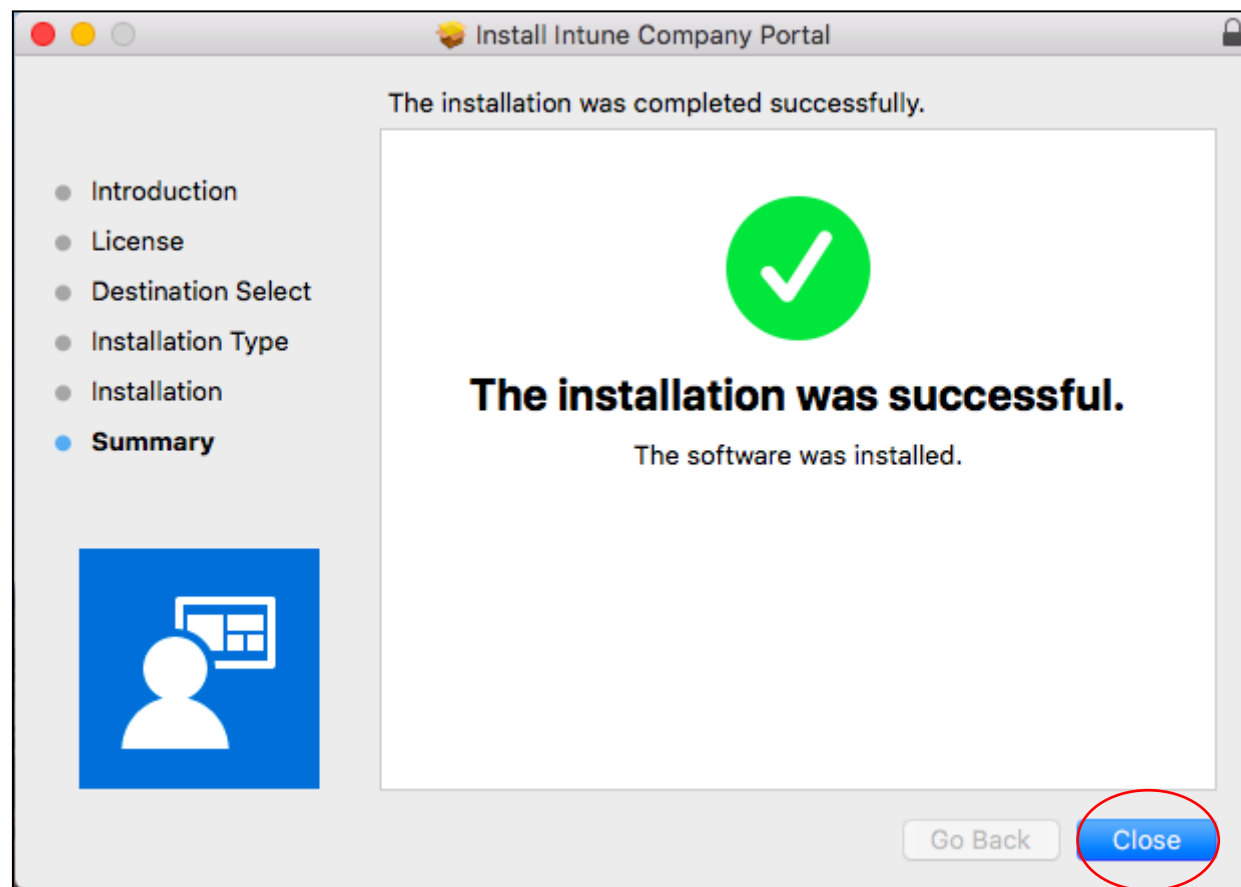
Install Intune Company Portal

The installation was completed successfully.

Introduction
License
Destination Select
Installation Type
Installation
Summary

The installation was successful.

The software was installed.

Go Back
Close